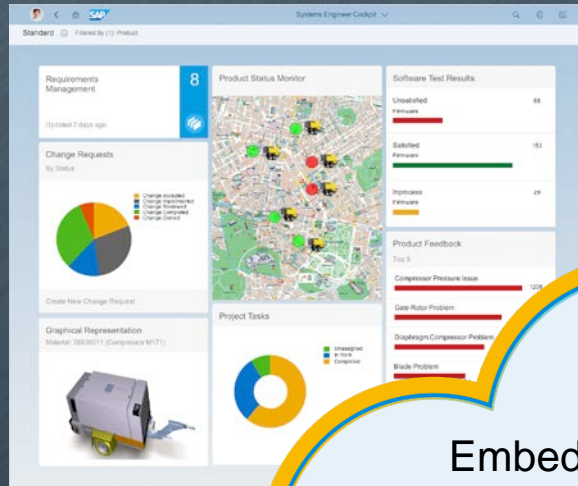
SAP
Systems Engineer Cockpit
Standard Filtered by (1): Product

Requirements Management
8
Updated 2 days ago

Product Status Monitor

Software Test Results
Unsatisfied 86
Firmware
Satisfied 153
Firmware
Inprocess 29
Firmware

Change Requests
By Status
Change Accepted
Change Implemented
Change Reviewed
Change Completed
Change Denied
Create New Change Request

Product Feedback
Top 5
Compressor Pressure Issue 1208
Gate Rotor Problem
Diaphragm Compressor Problem
Blade Problem

Graphical Representation
Material: 38636011 (Compressor M171)

Project Tasks
Unassigned
In Work
Completed

Embed